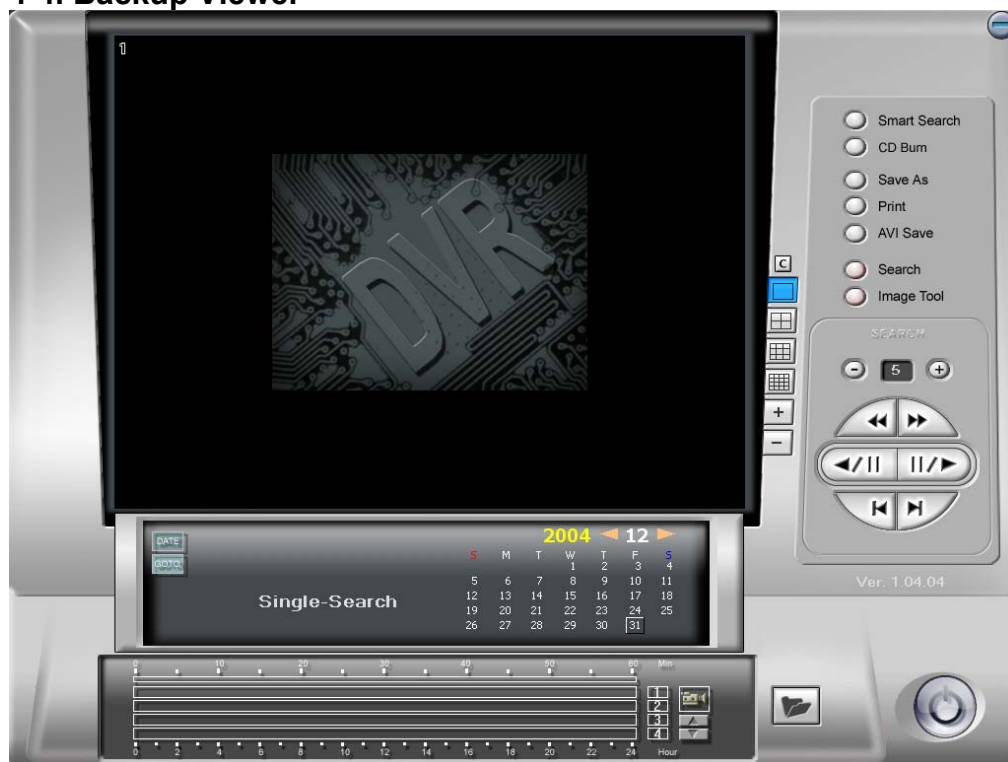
1-4. Backup Viewer

1

DVR

Smart Search
CD Burn
Save As
Print
AVI Save
Search
Image Tool

C
+
−

SEARCH
5

Ver. 1.04.04

DATE
GOTO

Single-Search

2004 12

| S | M | T | W | T | F | S |
|---|---|---|---|---|---|---|
| | | | 1 | 2 | 3 | 4 |
| 5 | 6 | 7 | 8 | 9 | 10 | 11 |
| 12 | 13 | 14 | 15 | 16 | 17 | 18 |
| 19 | 20 | 21 | 22 | 23 | 24 | 25 |
| 26 | 27 | 28 | 29 | 30 | 31 | |

0 10 20 30 40 50 60 Min
1
2
3
4
0 2 4 6 8 10 12 14 16 18 20 22 24 Hour